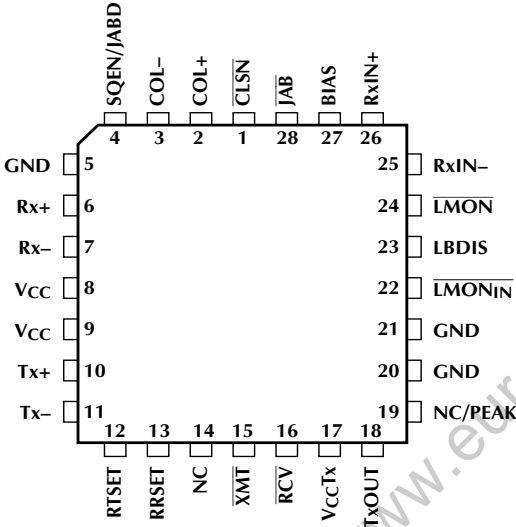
SQEN/JABD
4
COL–
3
COL+
2
$\overline{CLSN}$
1
$\overline{JAB}$
28
BIAS
27
RxIN+
26

GND 5
Rx+ 6
Rx– 7
$V_{CC}$ 8
$V_{CC}$ 9
Tx+ 10
Tx– 11

25 RxIN–
24 $\overline{LMON}$
23 LBDIS
22 $\overline{LMON_{IN}}$
21 GND
20 GND
19 NC/PEAK

12
RTSET
13
RRSET
14
NC
15
$\overline{XMT}$
16
$\overline{RCV}$
17
$V_{CC}Tx$
18
TxOUT

www.eu